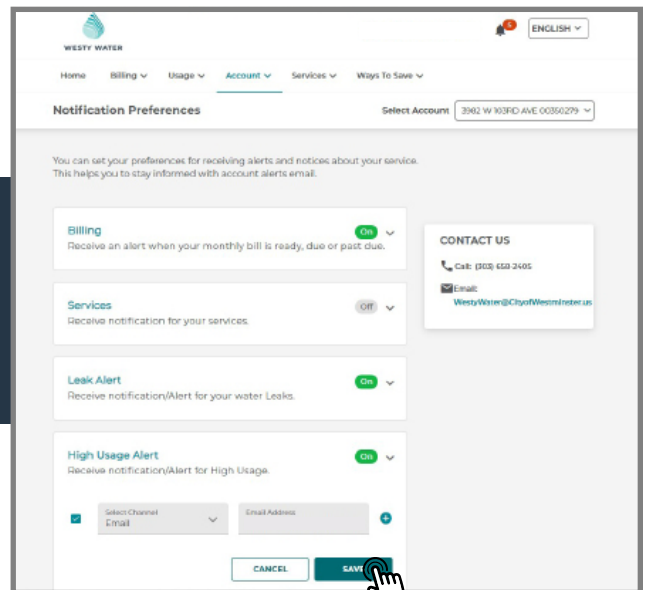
WESTY WATER

5

ENGLISH

Home Billing Usage Account Services Ways To Save

Notification Preferences

Select Account 3982 W 103RD AVE 00350279

You can set your preferences for receiving alerts and notices about your service. This helps you to stay informed with account alerts email.

Billing
Receive an alert when your monthly bill is ready, due or past due.
On

Services
Receive notification for your services.
Off

Leak Alert
Receive notification/Alert for your water Leaks.
On

High Usage Alert
Receive notification/Alert for High Usage.
On

Select Channel
Email

Email Address

CANCEL

SAVE

CONTACT US

Call: (303) 658-2405

Email:
WestyWater@CityofWestminster.us